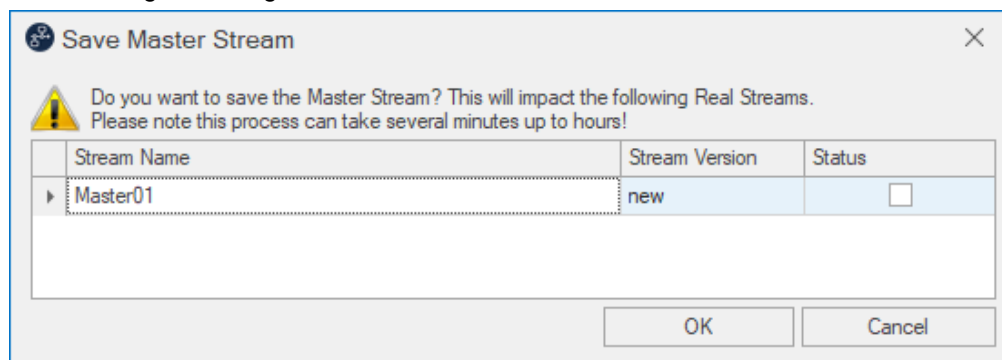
Save Master Stream

Do you want to save the Master Stream? This will impact the following Real Streams.
Please note this process can take several minutes up to hours!

| Stream Name | Stream Version | Status |
|---|---|---|
| Master01 | new | |

OK

Cancel